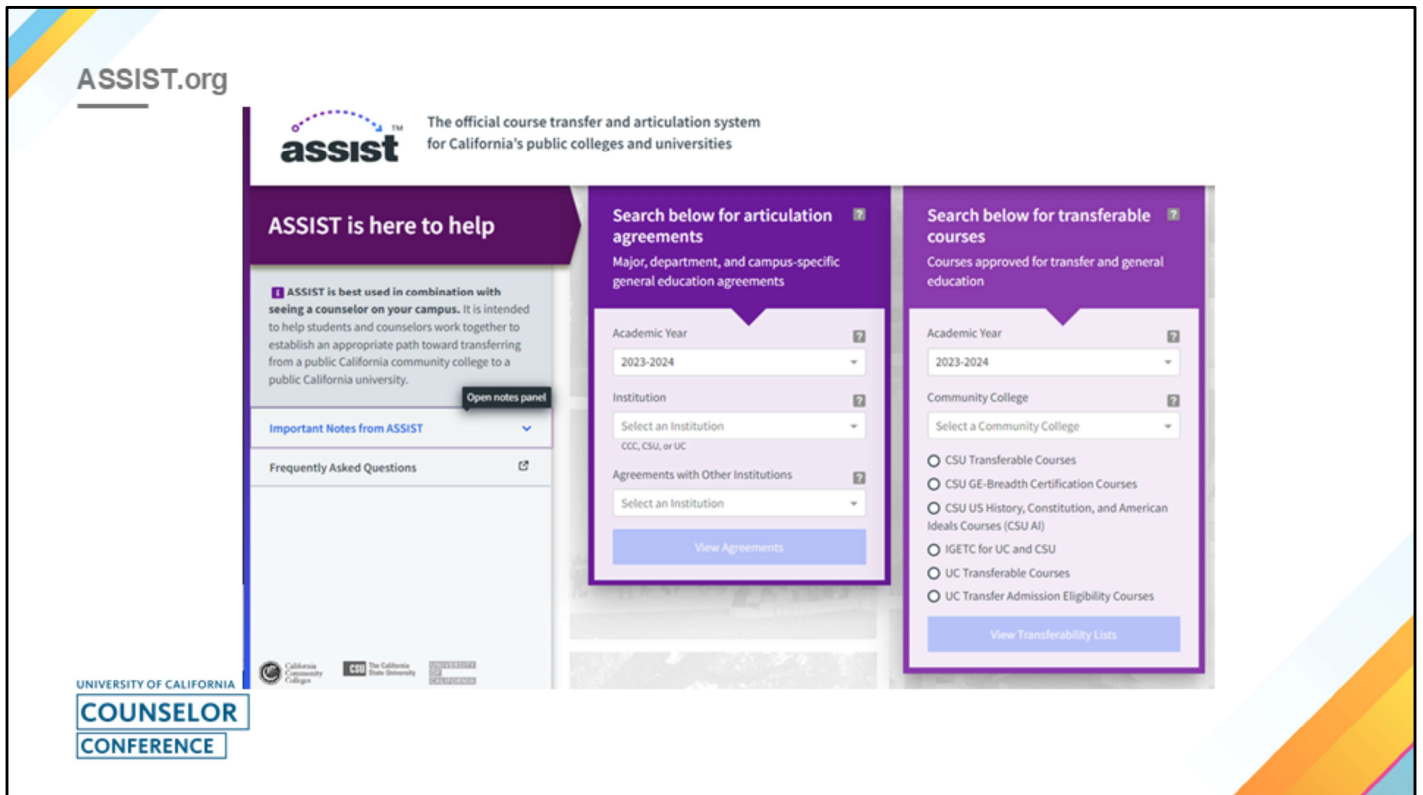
ASSIST.org

assist™

The official course transfer and articulation system for California's public colleges and universities

ASSIST is here to help

ASSIST is best used in combination with seeing a counselor on your campus. It is intended to help students and counselors work together to establish an appropriate path toward transferring from a public California community college to a public California university.

Open notes panel

Important Notes from ASSIST

Frequently Asked Questions

California Community Colleges

CSU The California State University

University of California

Search below for articulation agreements ?

Major, department, and campus-specific general education agreements

Academic Year ?

2023-2024

Institution ?

Select an Institution

CCC, CSU, or UC

Agreements with Other Institutions ?

Select an Institution

View Agreements

Search below for transferable courses ?

Courses approved for transfer and general education

Academic Year ?

2023-2024

Community College ?

Select a Community College

CSU Transferable Courses

CSU GE-Breadth Certification Courses

CSU US History, Constitution, and American Ideals Courses (CSU AI)

IGETC for UC and CSU

UC Transferable Courses

UC Transfer Admission Eligibility Courses

View Transferability Lists

UNIVERSITY OF CALIFORNIA
COUNSELOR
CONFERENCE